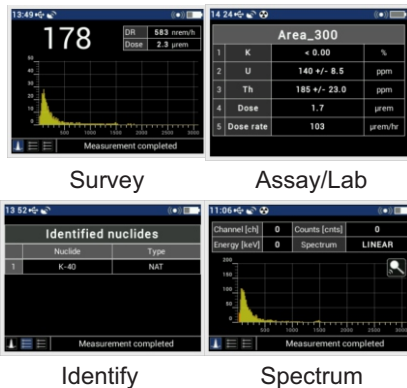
13:49

178

| DR | 583 nrem/h |
|---|---|
| Dose | 2.3 µrem |

50
40
30
20
10
500 1000 1500 2000 2500 3000

Measurement completed

Survey

14:24

Area_300

| 1 | K | < 0.00 | % |
|---|---|---|---|
| 2 | U | 140 +/- 8.5 | ppm |
| 3 | Th | 185 +/- 23.0 | ppm |
| 4 | Dose | 1.7 | µrem |
| 5 | Dose rate | 103 | µrem/hr |

Assay/Lab

13:52

Identified nuclides

| | Nuclide | Type |
|---|---|---|
| 1 | K-40 | NAT |

Measurement completed

Identify

11:06

| Channel [ch] | 0 | Counts [cnts] | 0 |
|---|---|---|---|
| Energy [keV] | 0 | Spectrum | LINEAR |

200
150
100
50
500 1000 1500 2000 2500 3000

Measurement completed

Spectrum